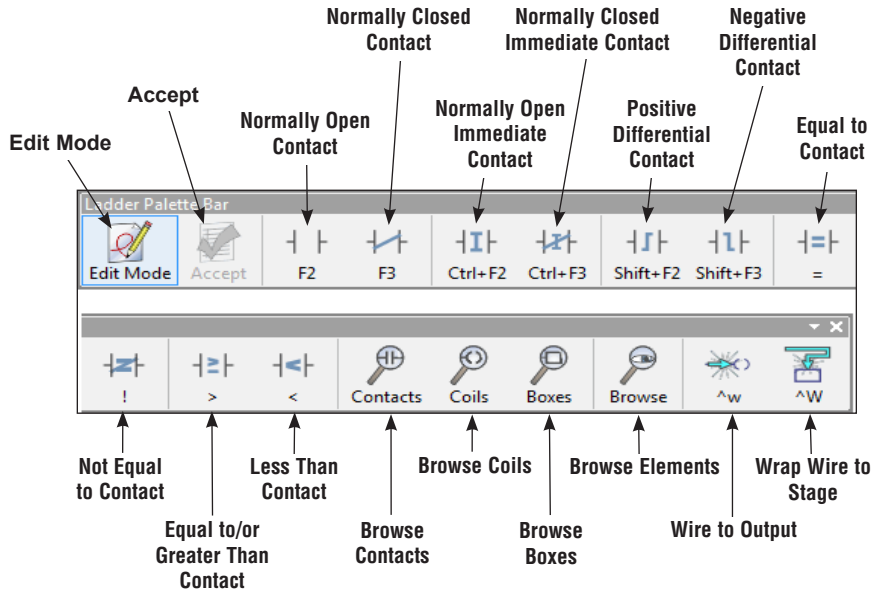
Normally Closed Contact

Normally Closed Immediate Contact

Negative Differential Contact

Accept

Normally Open Immediate Contact

Positive Differential Contact

Edit Mode

Normally Open Contact

Equal to Contact

Ladder Palette Bar

Edit Mode | Accept | F2 | F3 | Ctrl+F2 | Ctrl+F3 | Shift+F2 | Shift+F3 | =

! | > | < | Contacts | Coils | Boxes | Browse | ^w | ^W

Not Equal to Contact

Less Than Contact

Browse Coils

Browse Elements

Wrap Wire to Stage

Equal to/or Greater Than Contact

Browse Contacts

Browse Boxes

Wire to Output